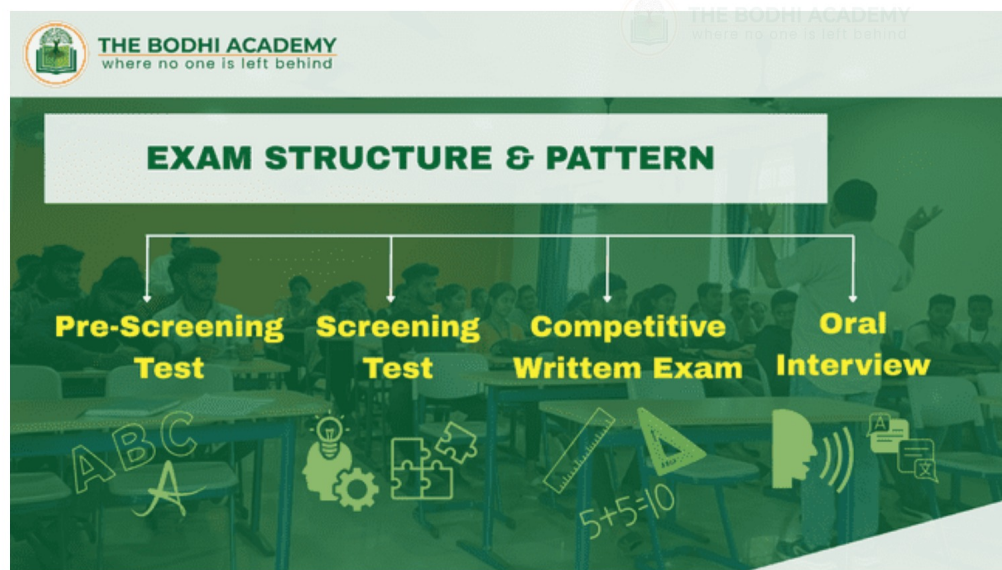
THE BODHI ACADEMY
where no one is left behind

THE BODHI ACADEMY
where no one is left behind

EXAM STRUCTURE & PATTERN

Pre-Screening Test

Screening Test

Competitive Writtem Exam

Oral Interview

ABC
A

5+5=10

A
文